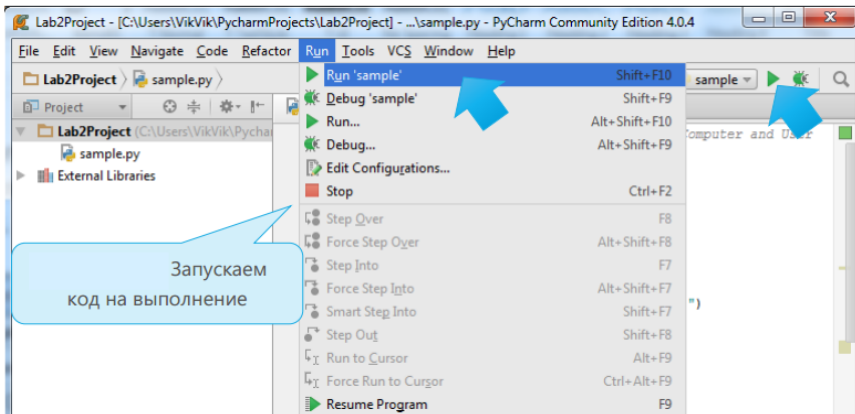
Lab2Project - [C:\Users\VikVik\PycharmProjects\Lab2Project] - ...\sample.py - PyCharm Community Edition 4.0.4

File Edit View Navigate Code Refactor Run Tools VCS Window Help

Lab2Project sample.py

sample

Project

Lab2Project (C:\Users\VikVik\Pychar

sample.py

External Libraries

Computer and User

")

Run 'sample' Shift+F10
Debug 'sample' Shift+F9
Run... Alt+Shift+F10
Debug... Alt+Shift+F9
Edit Configurations...
Stop Ctrl+F2
Step Over F8
Force Step Over Alt+Shift+F8
Step Into F7
Force Step Into Alt+Shift+F7
Smart Step Into Shift+F7
Step Out Shift+F8
Run to Cursor Alt+F9
Force Run to Cursor Ctrl+Alt+F9
Resume Program F9

Запускаем код на выполнение